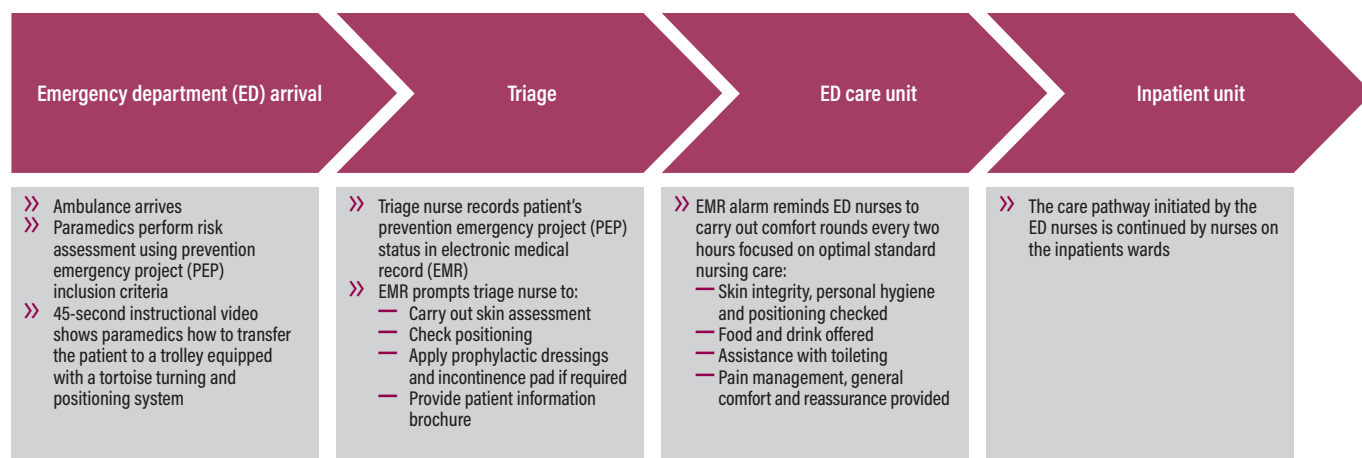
Emergency department (ED) arrival

Triage

ED care unit

Inpatient unit

» Ambulance arrives
» Paramedics perform risk assessment using prevention emergency project (PEP) inclusion criteria
» 45-second instructional video shows paramedics how to transfer the patient to a trolley equipped with a tortoise turning and positioning system

» Triage nurse records patient's prevention emergency project (PEP) status in electronic medical record (EMR)
» EMR prompts triage nurse to:
— Carry out skin assessment
— Check positioning
— Apply prophylactic dressings and incontinence pad if required
— Provide patient information brochure

» EMR alarm reminds ED nurses to carry out comfort rounds every two hours focused on optimal standard nursing care:
— Skin integrity, personal hygiene and positioning checked
— Food and drink offered
— Assistance with toileting
— Pain management, general comfort and reassurance provided

» The care pathway initiated by the ED nurses is continued by nurses on the inpatients wards